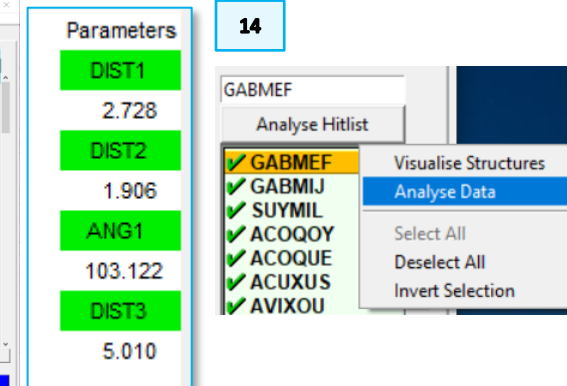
Parameters
DIST1
2.728
DIST2
1.906
ANG1
103.122
DIST3
5.010

14

GABMEF
Analyse Hitlist

✔ GABMEF
✔ GABMIJ
✔ SUYMIL
✔ ACOQOY
✔ ACOQUE
✔ ACUXUS
✔ AVIXOU

Visualise Structures
Analyse Data
Select All
Deselect All
Invert Selection